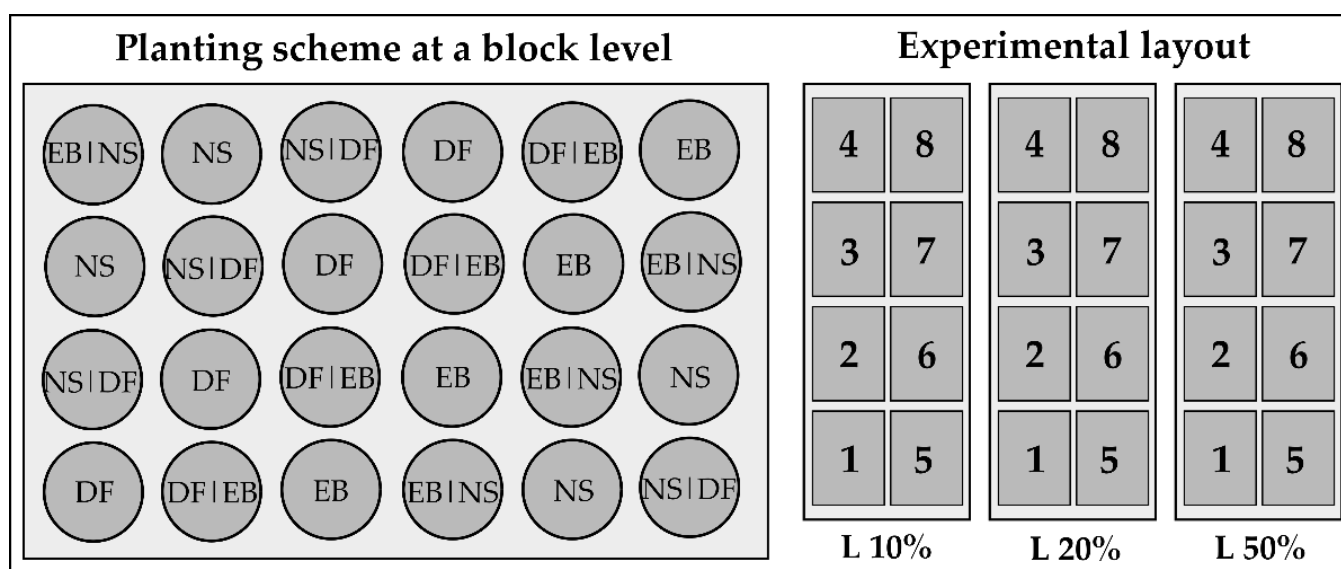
Planting scheme at a block level

EB|NS NS NS|DF DF DF|EB EB

NS NS|DF DF DF|EB EB EB|NS

NS|DF DF DF|EB EB EB|NS NS

DF DF|EB EB EB|NS NS NS|DF

Experimental layout

| 4 | 8 |
|---|---|
| 3 | 7 |
| 2 | 6 |
| 1 | 5 |

L 10%

| 4 | 8 |
|---|---|
| 3 | 7 |
| 2 | 6 |
| 1 | 5 |

L 20%

| 4 | 8 |
|---|---|
| 3 | 7 |
| 2 | 6 |
| 1 | 5 |

L 50%